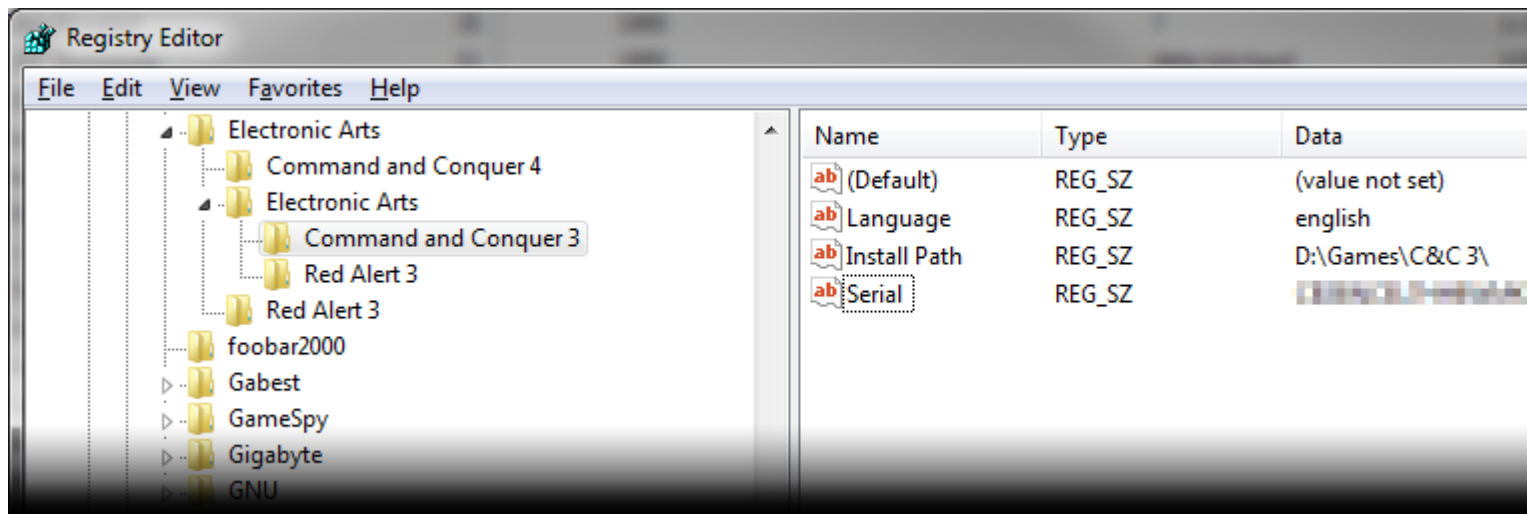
Registry Editor

File Edit View Favorites Help

Electronic Arts
Command and Conquer 4
Electronic Arts
Command and Conquer 3
Red Alert 3
Red Alert 3
foobar2000
Gabest
GameSpy
Gigabyte
GNU

| Name | Type | Data |
|---|---|---|
| ab (Default) | REG_SZ | (value not set) |
| ab Language | REG_SZ | english |
| ab Install Path | REG_SZ | D:\Games\C&C 3\ |
| ab Serial | REG_SZ | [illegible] |